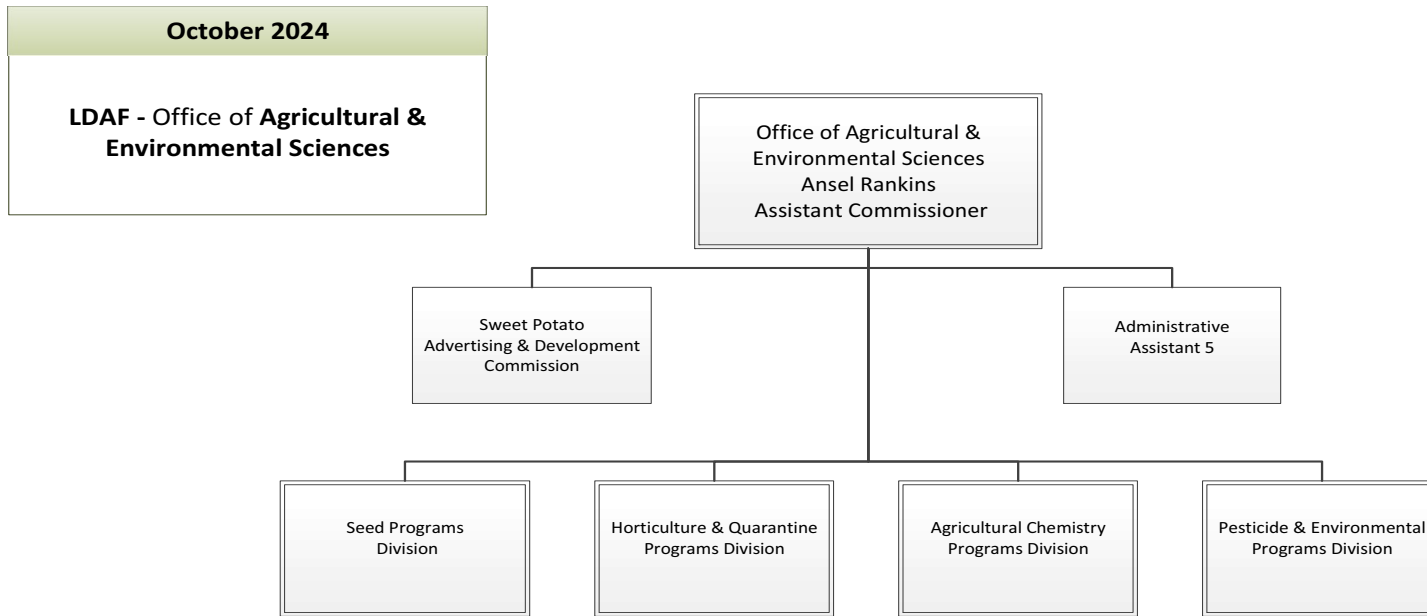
October 2024

LDAF - Office of Agricultural & Environmental Sciences

Office of Agricultural & Environmental Sciences
Ansel Rankins
Assistant Commissioner

Sweet Potato Advertising & Development Commission

Administrative Assistant 5

Seed Programs Division

Horticulture & Quarantine Programs Division

Agricultural Chemistry Programs Division

Pesticide & Environmental Programs Division